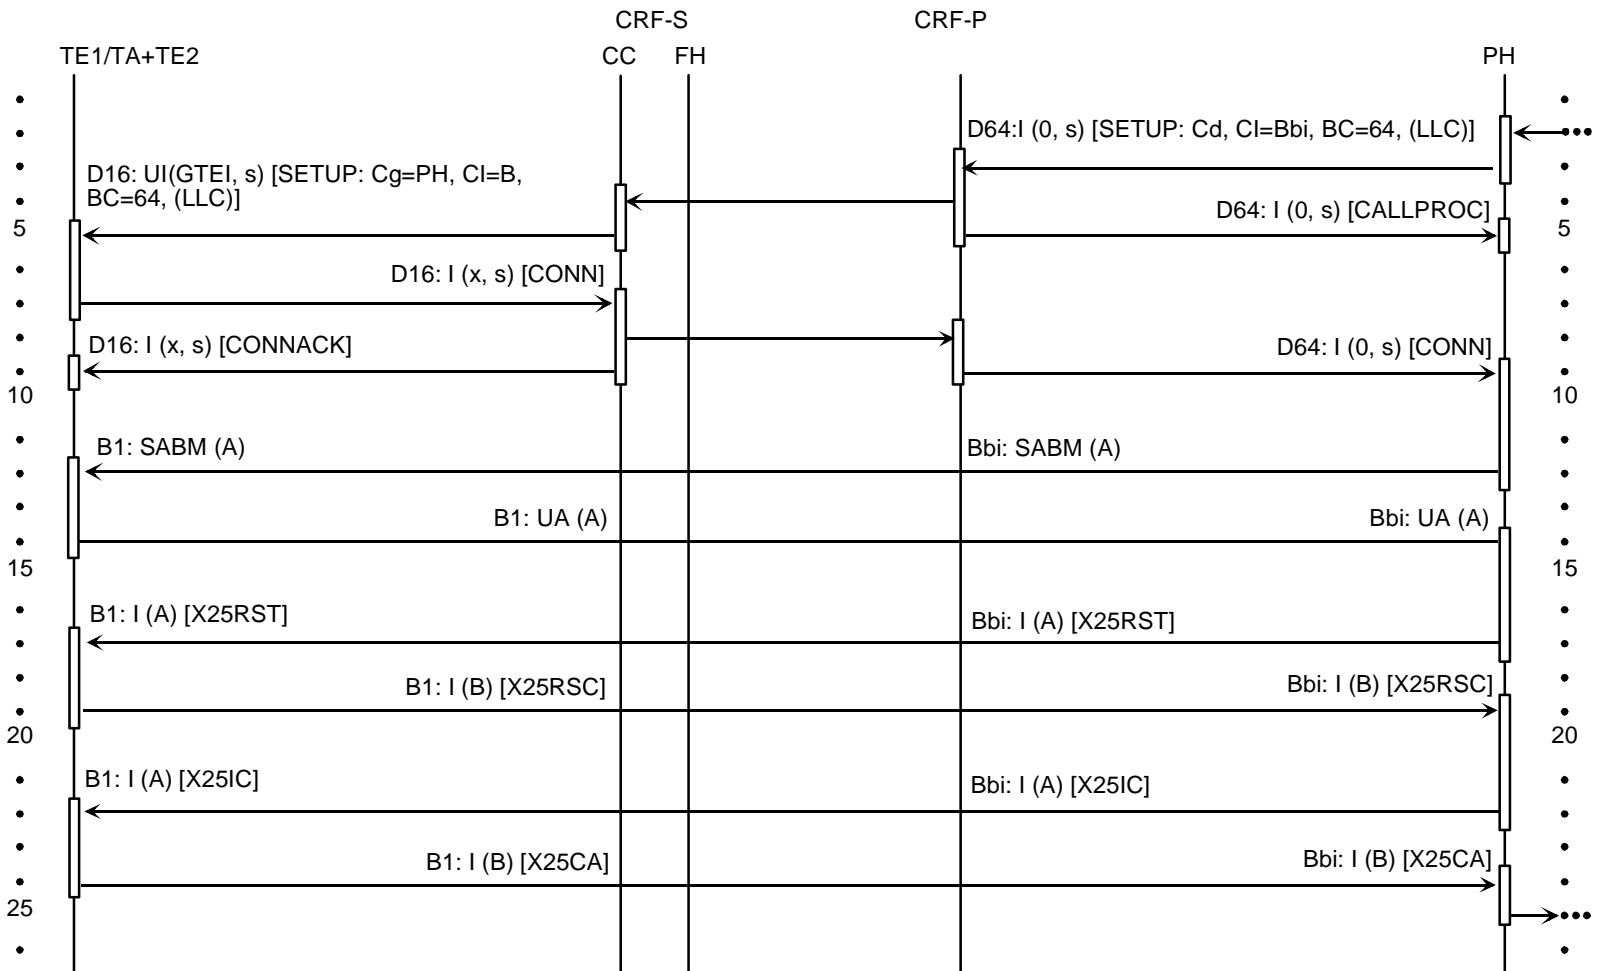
CRF-S

CRF-P

TE1/TA+TE2

CC

FH

PH

D64:I (0, s) [SETUP: Cd, CI=Bbi, BC=64, (LLC)]

D16: UI(GTEI, s) [SETUP: Cg=PH, CI=B, BC=64, (LLC)]

D64: I (0, s) [CALLPROC]

5

5

D16: I (x, s) [CONN]

D16: I (x, s) [CONNACK]

D64: I (0, s) [CONN]

10

10

B1: SABM (A)

Bbi: SABM (A)

B1: UA (A)

Bbi: UA (A)

15

15

B1: I (A) [X25RST]

Bbi: I (A) [X25RST]

B1: I (B) [X25RSC]

Bbi: I (B) [X25RSC]

20

20

B1: I (A) [X25IC]

Bbi: I (A) [X25IC]

B1: I (B) [X25CA]

Bbi: I (B) [X25CA]

25